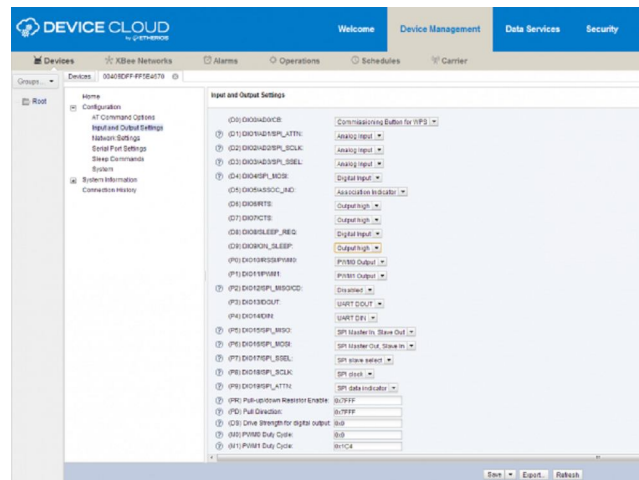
DEVICE CLOUD by ETHERIOS

Welcome | Device Management | Data Services | Security

Devices | XBee Networks | Alarms | Operations | Schedules | Carrier

Groups... ▾

Root

Devices | 00409DFF-FF5E4679

Home
Configuration
AT Command Options
Input and Output Settings
Network Settings
Serial Port Settings
Sleep Commands
System
System Information
Connection History

Input and Output Settings

| | | |
|---|---|---|
| | (D0) DIO0/AD0/CB: | Commissioning Button for WPS |
| ? | (D1) DIO1/AD1/SPI_ATTN: | Analog Input |
| ? | (D2) DIO2/AD2/SPI_SCLK: | Analog Input |
| ? | (D3) DIO3/AD3/SPI_SSEL: | Analog Input |
| ? | (D4) DIO4/SPI_MOSI: | Digital Input |
| | (D5) DIO5/ASSOC_IND: | Association Indicator |
| | (D6) DIO6/RTS: | Output high |
| | (D7) DIO7/CTS: | Output high |
| | (D8) DIO8/SLEEP_REQ: | Digital Input |
| | (D9) DIO9/ON_SLEEP: | Output high |
| | (P0) DIO10/RSSI/PWM0: | PWM0 Output |
| | (P1) DIO11/PWM1: | PWM1 Output |
| ? | (P2) DIO12/SPI_MISO/CD: | Disabled |
| | (P3) DIO13/DOUT: | UART DOUT |
| | (P4) DIO14/DIN: | UART DIN |
| ? | (P5) DIO15/SPI_MISO: | SPI Master In, Slave Out |
| ? | (P6) DIO16/SPI_MOSI: | SPI Master Out, Slave In |
| ? | (P7) DIO17/SPI_SSEL: | SPI slave select |
| ? | (P8) DIO18/SPI_SCLK: | SPI clock |
| ? | (P9) DIO19/SPI_ATTN: | SPI data indicator |
| ? | (PR) Pull-up/down Resistor Enable: | 0x7FFF |
| ? | (PD) Pull Direction: | 0x7FFF |
| ? | (DS) Drive Strength for digital output: | 0x0 |
| ? | (M0) PWM0 Duty Cycle: | 0x0 |
| ? | (M1) PWM1 Duty Cycle: | 0x1C4 |

Save ▾ | Export... | Refresh